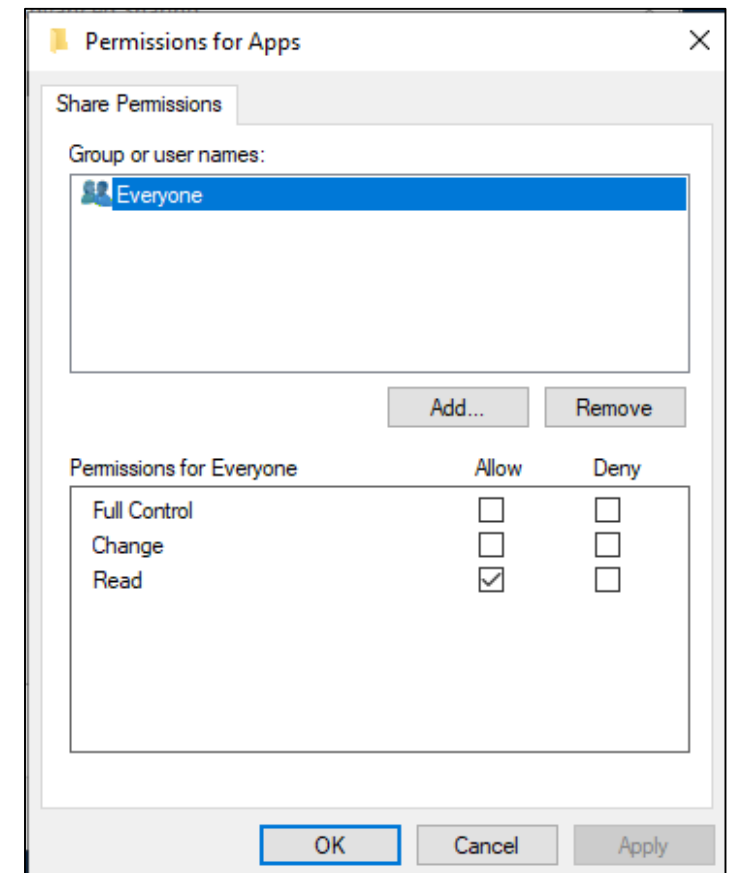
Permissions for Apps

Share Permissions

Group or user names:

Everyone

Add...

Remove

| Permissions for Everyone | Allow | Deny |
|---|---|---|
| Full Control | ☐ | ☐ |
| Change | ☐ | ☐ |
| Read | ☑ | ☐ |

OK

Cancel

Apply